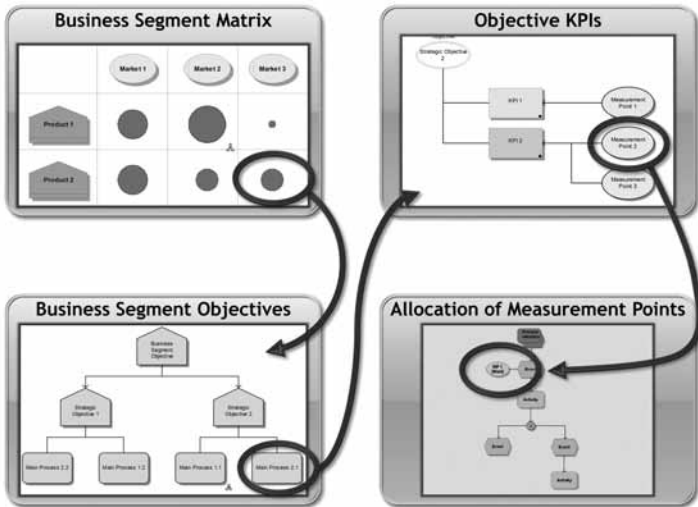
Business Segment Matrix

Market 1
Market 2
Market 3
Product 1
Product 2

Objective KPIs

Strategic Objective 2
KPI 1
KPI 2
Measurement Point 1
Measurement Point 2
Measurement Point 3

Business Segment Objectives

Business Segment Objective
Strategic Objective 1
Strategic Objective 2
Main Process 2.2
Main Process 1.2
Main Process 1.1
Main Process 2.1

Allocation of Measurement Points

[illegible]
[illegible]
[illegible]
Activity
Event
Event
Activity